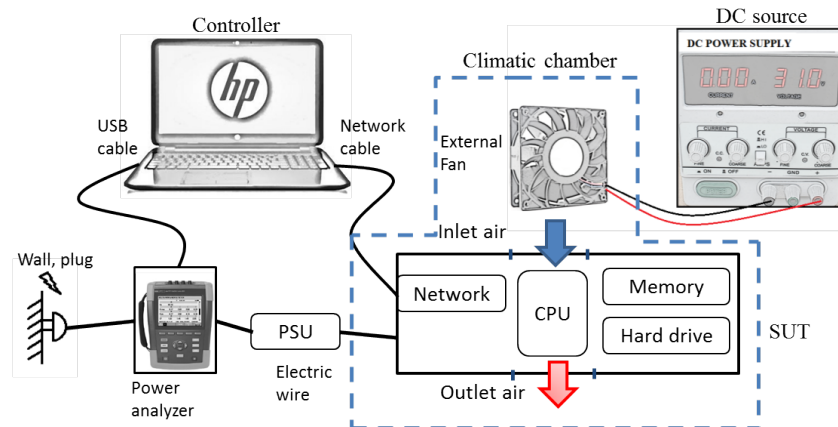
Controller

DC source

Climatic chamber

DC POWER SUPPLY

000 310

CURRENT VOLTAGE

USB cable

Network cable

External Fan

Inlet air

Wall, plug

Network

CPU

Memory

Hard drive

SUT

PSU

Electric wire

Power analyzer

Outlet air